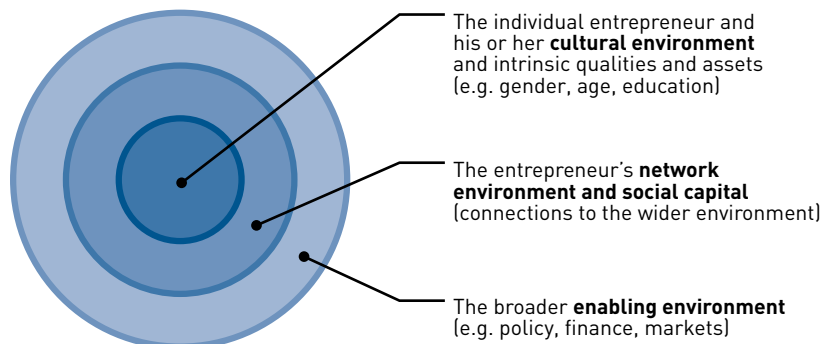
The individual entrepreneur and his or her **cultural environment** and intrinsic qualities and assets (e.g. gender, age, education)

The entrepreneur's **network environment and social capital** (connections to the wider environment)

The broader **enabling environment** (e.g. policy, finance, markets)